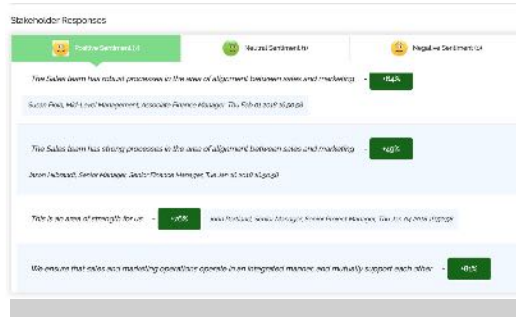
Stakeholder Responses

Positive Sentiment (4)

Neutral Sentiment (1)

Negative Sentiment (4)

The Sales team has robust processes in the area of alignment between sales and marketing - +84%

Susan Pass, Mid-Level Management, Associate Finance Manager, Thu Feb 01 2018 16:30:58

The Sales team has strong processes in the area of alignment between sales and marketing - +69%

Jason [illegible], Senior Manager, Senior Finance Manager, Tue Jan 16 2018 16:30:58

This is an area of strength for us - +76% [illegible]

We ensure that sales and marketing operations operate in an integrated manner, and mutually support each other - +81%